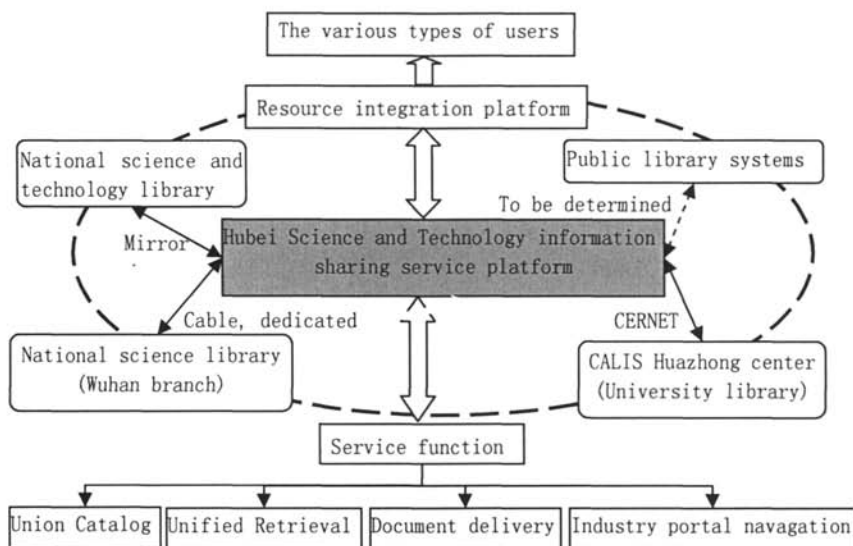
The various types of users

Resource integration platform

National science and technology library

Public library systems

To be determined

Mirror

Hubei Science and Technology information sharing service platform

Cable, dedicated

CERNET

National science library (Wuhan branch)

CALIS Huazhong center (University library)

Service function

Union Catalog

Unified Retrieval

Document delivery

Industry portal navagation